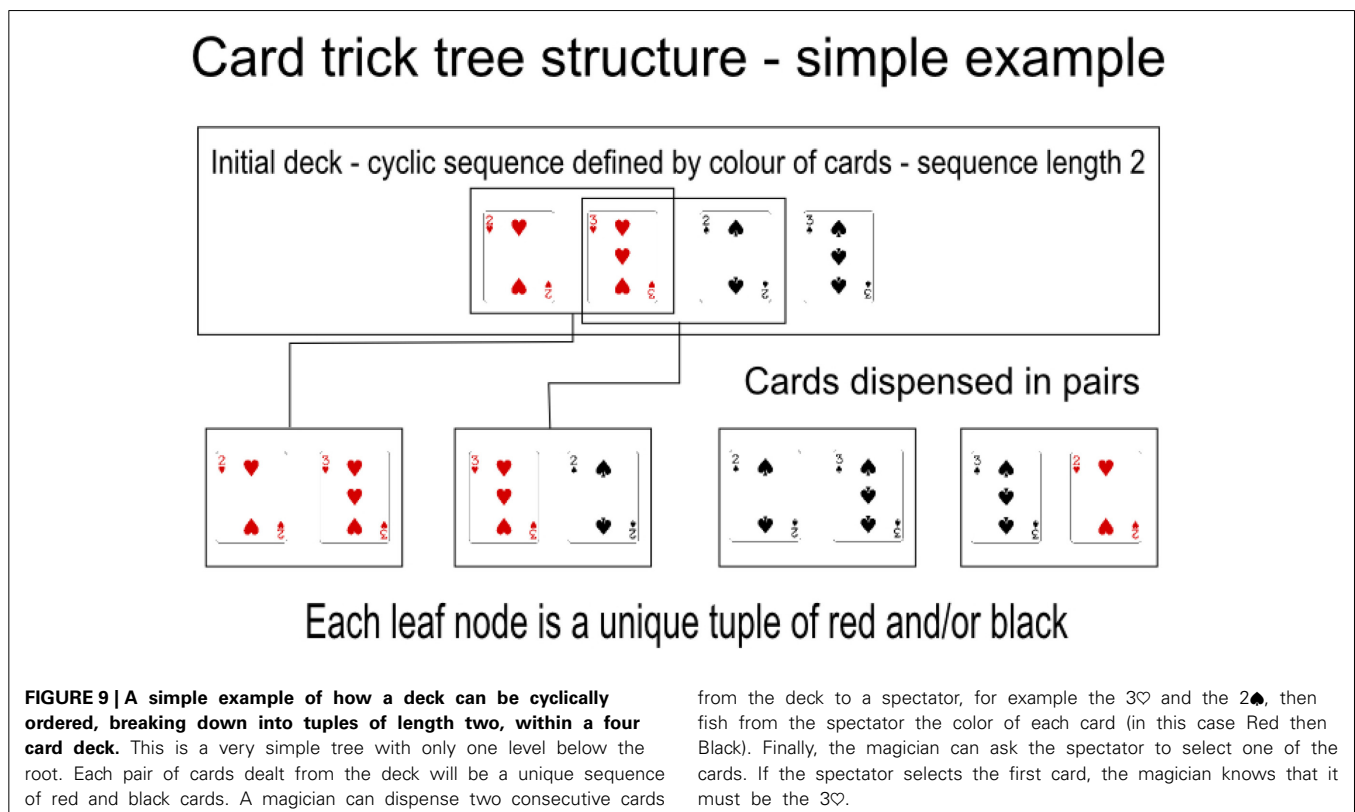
Card trick tree structure - simple example

Initial deck - cyclic sequence defined by colour of cards - sequence length 2

Cards dispensed in pairs

Each leaf node is a unique tuple of red and/or black

**FIGURE 9 | A simple example of how a deck can be cyclically ordered, breaking down into tuples of length two, within a four card deck.** This is a very simple tree with only one level below the root. Each pair of cards dealt from the deck will be a unique sequence of red and black cards. A magician can dispense two consecutive cards from the deck to a spectator, for example the 3♡ and the 2♠, then fish from the spectator the color of each card (in this case Red then Black). Finally, the magician can ask the spectator to select one of the cards. If the spectator selects the first card, the magician knows that it must be the 3♡.